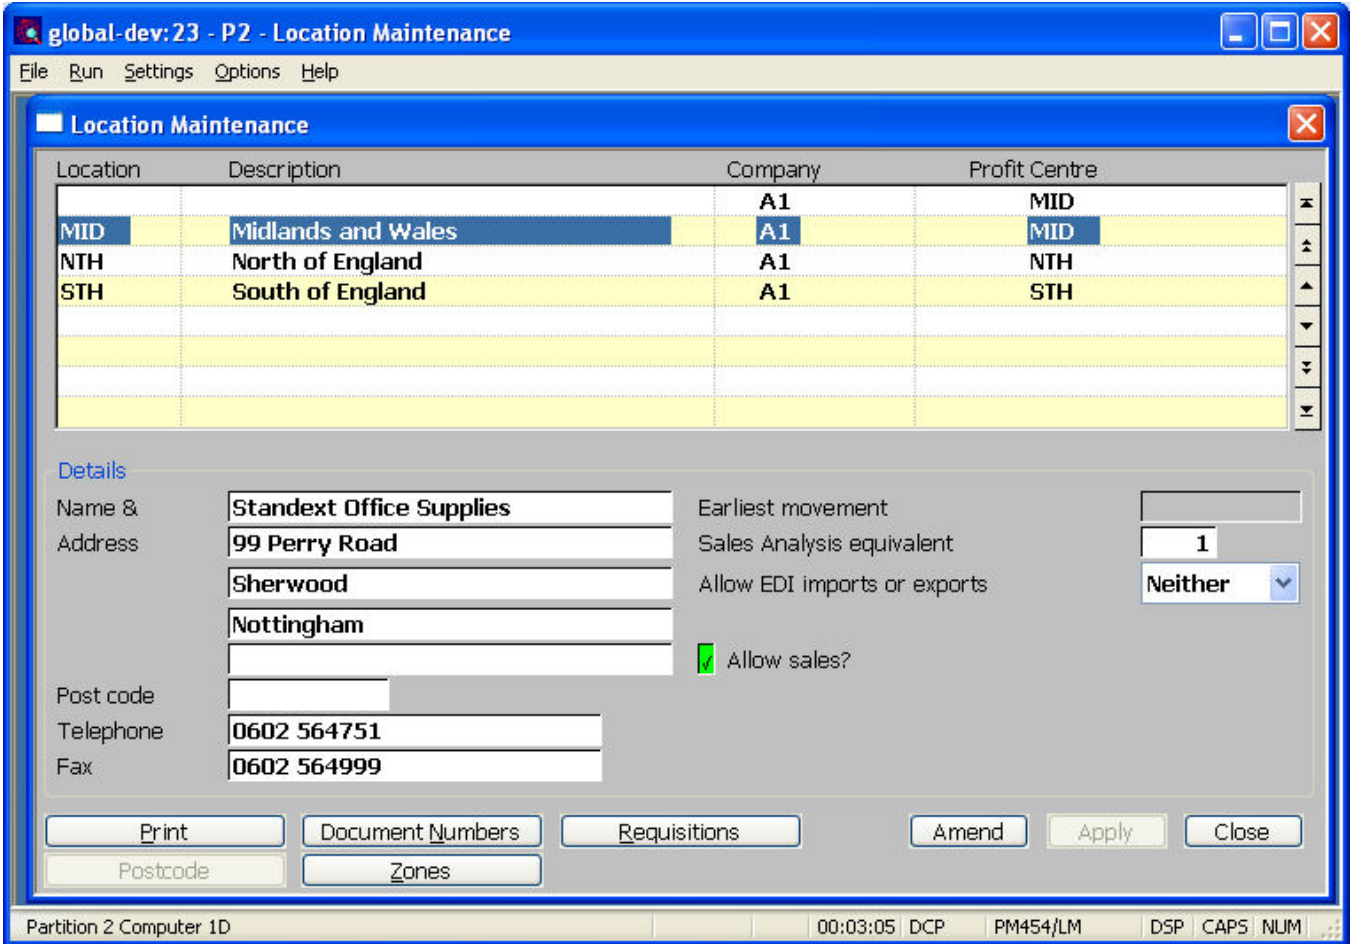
global-dev:23 - P2 - Location Maintenance

File Run Settings Options Help

Location Maintenance

| Location | Description | Company | Profit Centre |
|---|---|---|---|
| | | A1 | MID |
| MID | Midlands and Wales | A1 | MID |
| NTH | North of England | A1 | NTH |
| STH | South of England | A1 | STH |

Details

Name & Address
Standext Office Supplies
99 Perry Road
Sherwood
Nottingham

Post code
Telephone 0602 564751
Fax 0602 564999

Earliest movement
Sales Analysis equivalent 1
Allow EDI imports or exports Neither

Allow sales?

Print
Document Numbers
Requisitions
Amend
Apply
Close
Postcode
Zones

Partition 2 Computer 1D 00:03:05 DCP PM454/LM DSP CAPS NUM